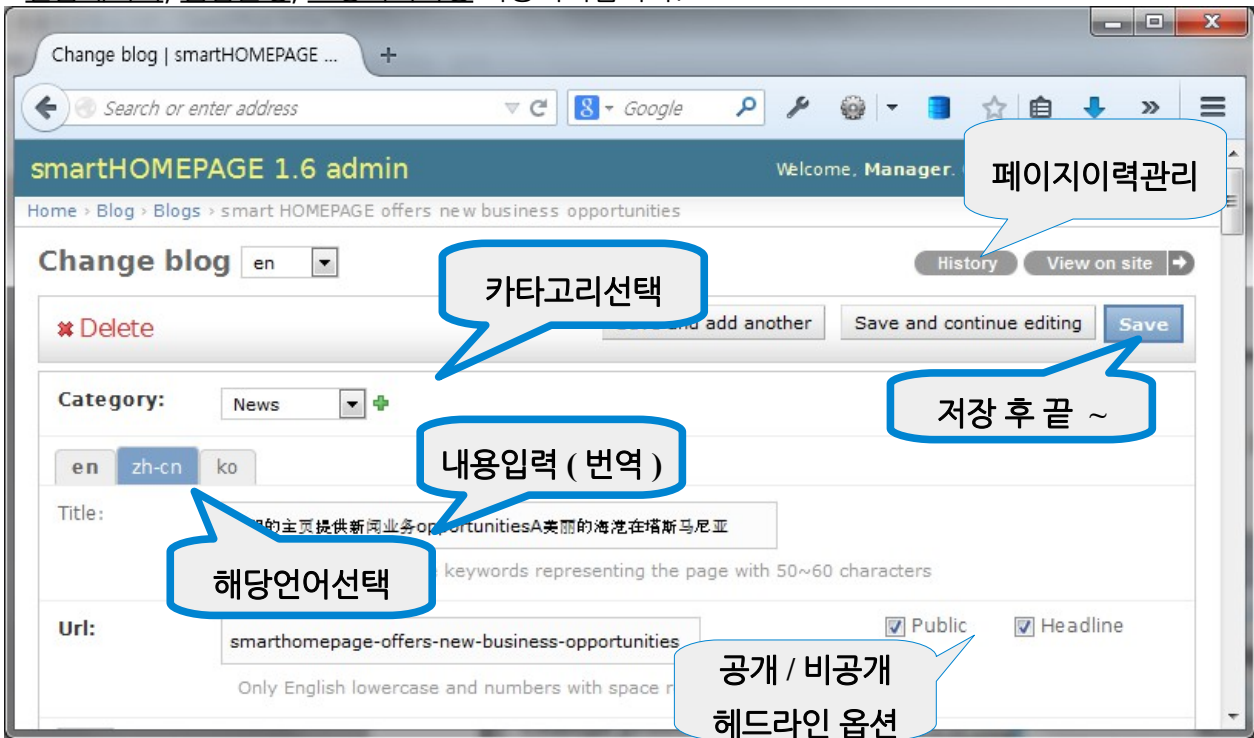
Change blog | smartHOMEPAGE ...

Search or enter address

Google

smartHOMEPAGE 1.6 admin

Welcome, Manager.

페이지이력관리

Home › Blog › Blogs › smart HOMEPAGE offers new business opportunities

Change blog en

History View on site

카타고리선택

Delete

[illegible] and add another Save and continue editing Save

Category: News

저장 후 끝 ~

en zh-cn ko

내용입력 ( 번역 )

Title: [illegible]的主页提供新闻业务opportunitiesA美丽的海湾在塔斯马尼亚

해당언어선택

keywords representing the page with 50~60 characters

Url: smarthomepage-offers-new-business-opportunities

Public Headline

공개 / 비공개
헤드라인 옵션

Only English lowercase and numbers with space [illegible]